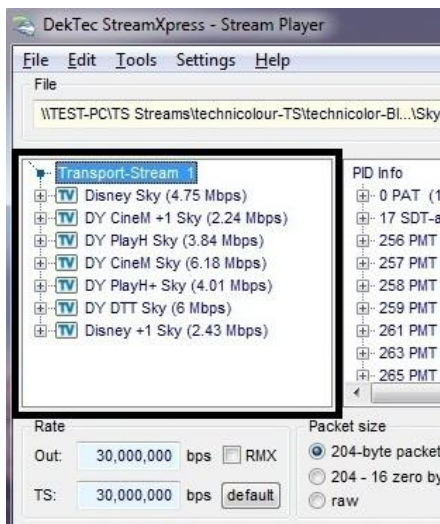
DekTec StreamXpress - Stream Player

File Edit Tools Settings Help

File

\\TEST-PC\TS Streams\technicolour-TS\technicolor-Bl...\Sky

Transport-Stream 1
TV Disney Sky (4.75 Mbps)
TV DY CineM +1 Sky (2.24 Mbps)
TV DY PlayH Sky (3.84 Mbps)
TV DY CineM Sky (6.18 Mbps)
TV DY PlayH+ Sky (4.01 Mbps)
TV DY DTT Sky (6 Mbps)
TV Disney +1 Sky (2.43 Mbps)

PID Info
0 PAT (1
17 SDT-a
256 PMT
257 PMT
258 PMT
259 PMT
261 PMT
263 PMT
265 PMT

Rate
Out: 30,000,000 bps RMX
TS: 30,000,000 bps default

Packet size
204-byte packet
204 - 16 zero by
raw